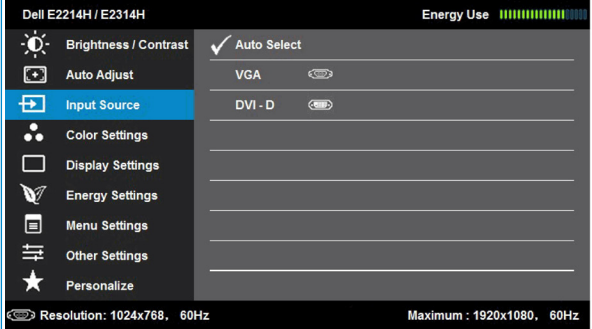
Dell E2214H / E2314H

Energy Use

Brightness / Contrast
Auto Adjust
Input Source
Color Settings
Display Settings
Energy Settings
Menu Settings
Other Settings
Personalize

✓ Auto Select
VGA
DVI - D

Resolution: 1024x768, 60Hz

Maximum : 1920x1080, 60Hz